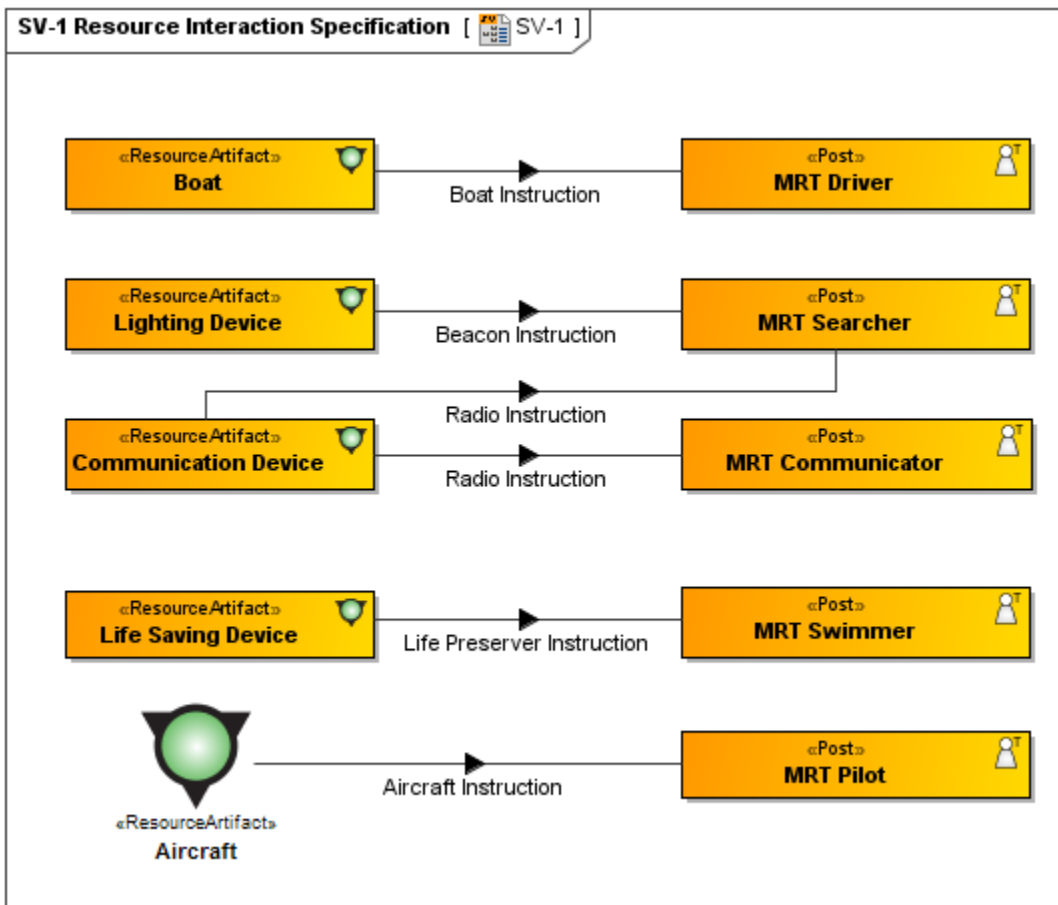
SV-1 Resource Interaction Specification [ SV-1 ]

«ResourceArtifact»
Boat

Boat Instruction

«Post»
MRT Driver

«ResourceArtifact»
Lighting Device

Beacon Instruction

«Post»
MRT Searcher

Radio Instruction

«ResourceArtifact»
Communication Device

Radio Instruction

«Post»
MRT Communicator

«ResourceArtifact»
Life Saving Device

Life Preserver Instruction

«Post»
MRT Swimmer

Aircraft Instruction

«Post»
MRT Pilot

«ResourceArtifact»
Aircraft